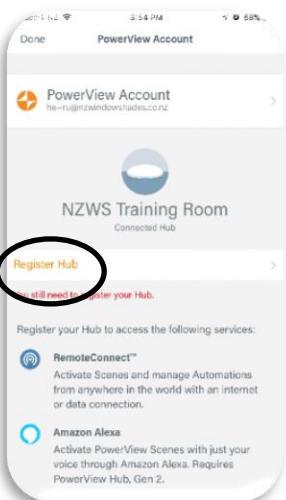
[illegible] NZ 3:54 PM 68%

Done PowerView Account

PowerView Account
he-ru@nzwindowshades.co.nz

NZWS Training Room
Connected Hub

Register Hub

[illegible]ou still need to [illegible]egister your Hub.

Register your Hub to access the following services:

RemoteConnect™
Activate Scenes and manage Automations from anywhere in the world with an internet or data connection.

Amazon Alexa
Activate PowerView Scenes with just your voice through Amazon Alexa. Requires PowerView Hub, Gen 2.